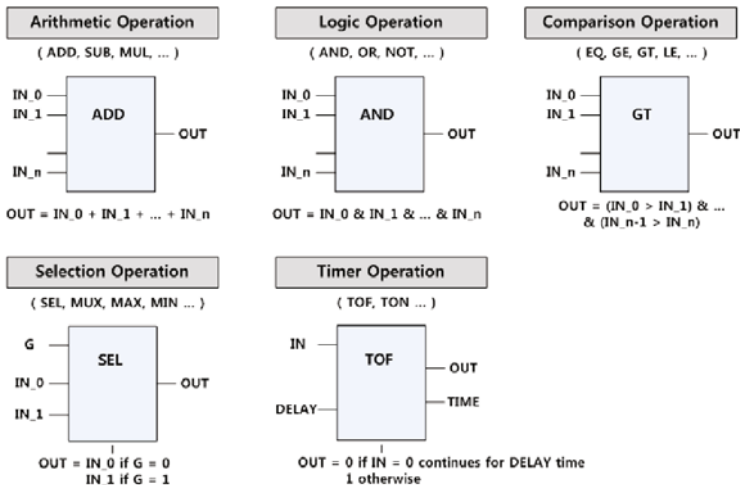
Arithmetic Operation

( ADD, SUB, MUL, ... )

IN_0
IN_1
ADD
OUT
IN_n

OUT = IN_0 + IN_1 + ... + IN_n

Logic Operation

( AND, OR, NOT, ... )

IN_0
IN_1
AND
OUT
IN_n

OUT = IN_0 & IN_1 & ... & IN_n

Comparison Operation

( EQ, GE, GT, LE, ... )

IN_0
IN_1
GT
OUT
IN_n

OUT = (IN_0 > IN_1) & ... & (IN_n-1 > IN_n)

Selection Operation

( SEL, MUX, MAX, MIN ... )

G
IN_0
SEL
OUT
IN_1

OUT = IN_0 if G = 0
IN 1 if G = 1

Timer Operation

( TOF, TON ... )

IN
TOF
OUT
TIME
DELAY

OUT = 0 if IN = 0 continues for DELAY time
1 otherwise